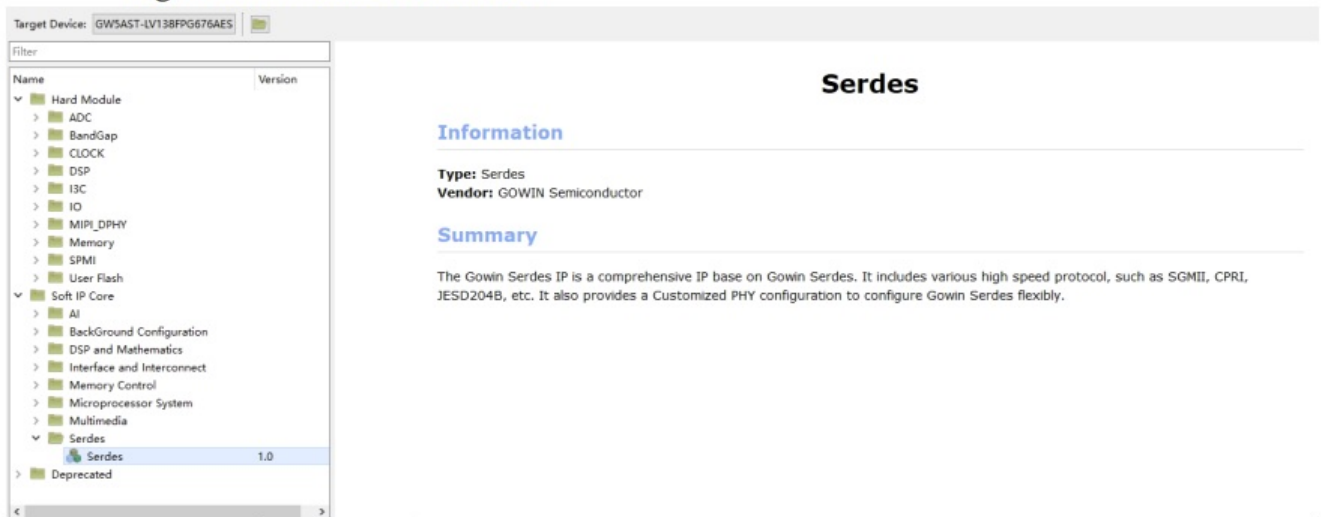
Target Device: GW5AST-LV138FPG676AES

Filter

| Name | Version |
|---|---|
| Hard Module | |
| ADC | |
| BandGap | |
| CLOCK | |
| DSP | |
| I3C | |
| IO | |
| MIPI_DPHY | |
| Memory | |
| SPMI | |
| User Flash | |
| Soft IP Core | |
| AI | |
| BackGround Configuration | |
| DSP and Mathematics | |
| Interface and Interconnect | |
| Memory Control | |
| Microprocessor System | |
| Multimedia | |
| Serdes | |
| Serdes | 1.0 |
| Deprecated | |

Serdes

Information

Type: Serdes
Vendor: GOWIN Semiconductor

Summary

The Gowin Serdes IP is a comprehensive IP base on Gowin Serdes. It includes various high speed protocol, such as SGMII, CPRI, JESD204B, etc. It also provides a Customized PHY configuration to configure Gowin Serdes flexibly.